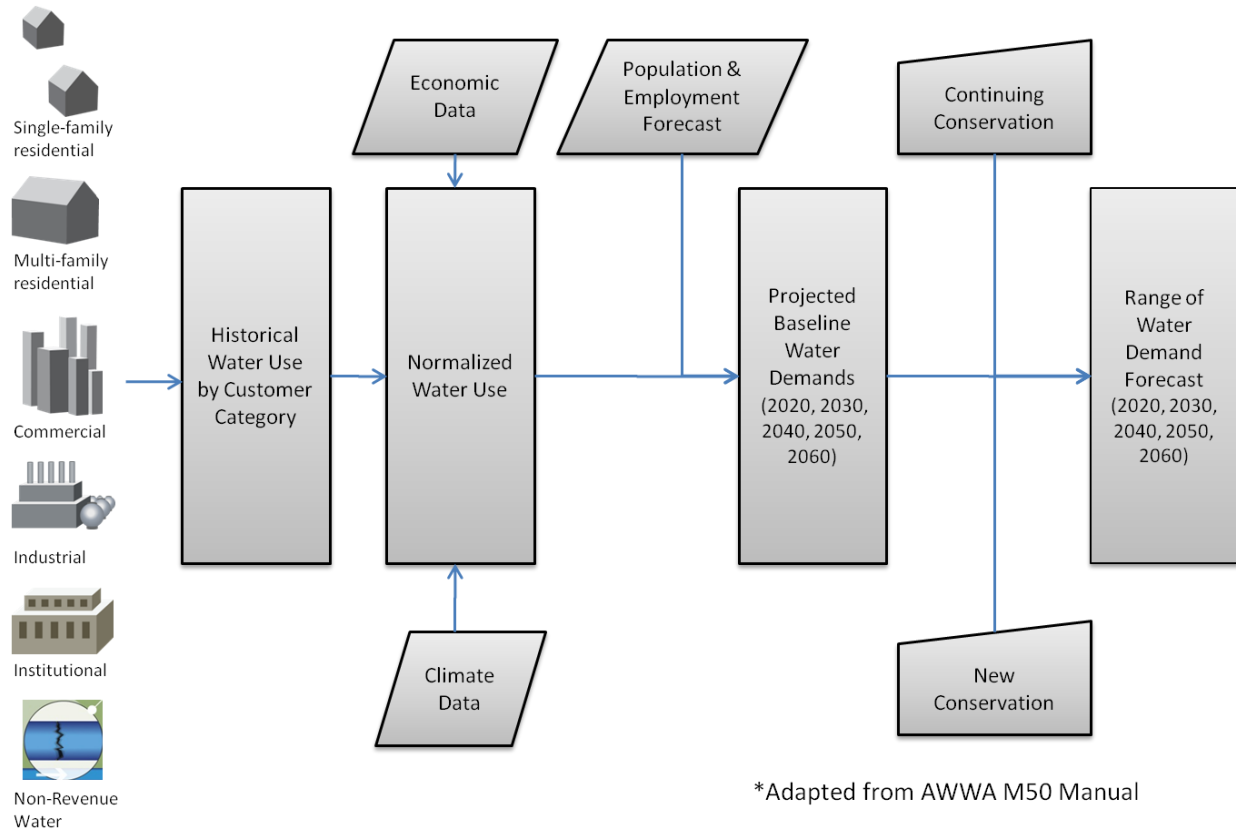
Single-family residential

Multi-family residential

Commercial

Industrial

Institutional

Non-Revenue Water

Historical Water Use by Customer Category

Economic Data

Normalized Water Use

Climate Data

Population & Employment Forecast

Projected Baseline Water Demands (2020, 2030, 2040, 2050, 2060)

Continuing Conservation

New Conservation

Range of Water Demand Forecast (2020, 2030, 2040, 2050, 2060)

*Adapted from AWWA M50 Manual